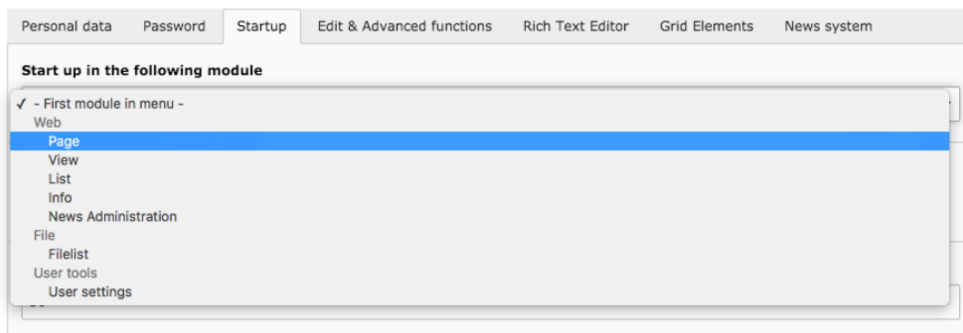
Personal data | Password | Startup | Edit & Advanced functions | Rich Text Editor | Grid Elements | News system

Start up in the following module

✓ - First module in menu -
Web
Page
View
List
Info
News Administration
File
Filelist
User tools
User settings